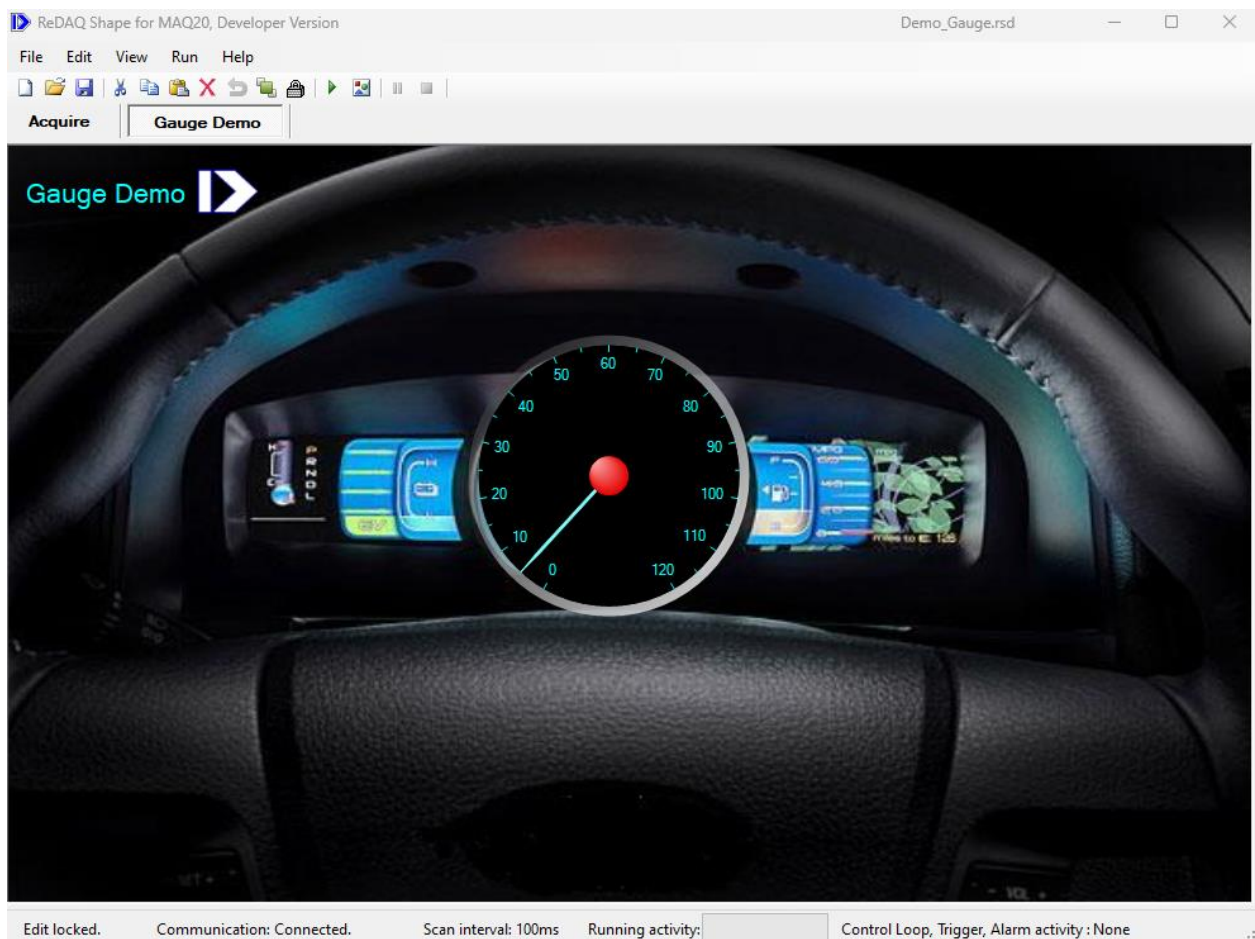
ReDAQ Shape for MAQ20, Developer Version

Demo_Gauge.rsd

File Edit View Run Help

Acquire

Gauge Demo

Gauge Demo

0
10
20
30
40
50
60
70
80
90
100
110
120

Edit locked. Communication: Connected. Scan interval: 100ms Running activity: Control Loop, Trigger, Alarm activity : None